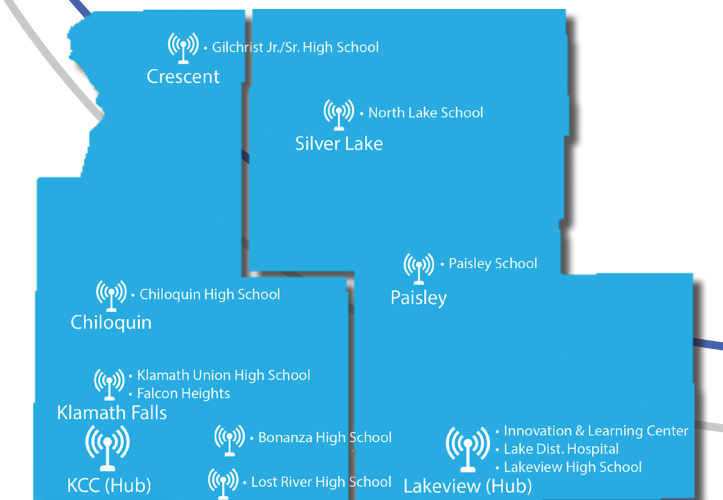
• Gilchrist Jr./Sr. High School
Crescent

• North Lake School
Silver Lake

• Paisley School
Paisley

• Chiloquin High School
Chiloquin

• Klamath Union High School
• Falcon Heights
Klamath Falls

KCC (Hub)

• Bonanza High School

• Lost River High School

• Innovation & Learning Center
• Lake Dist. Hospital
• Lakeview High School
Lakeview (Hub)